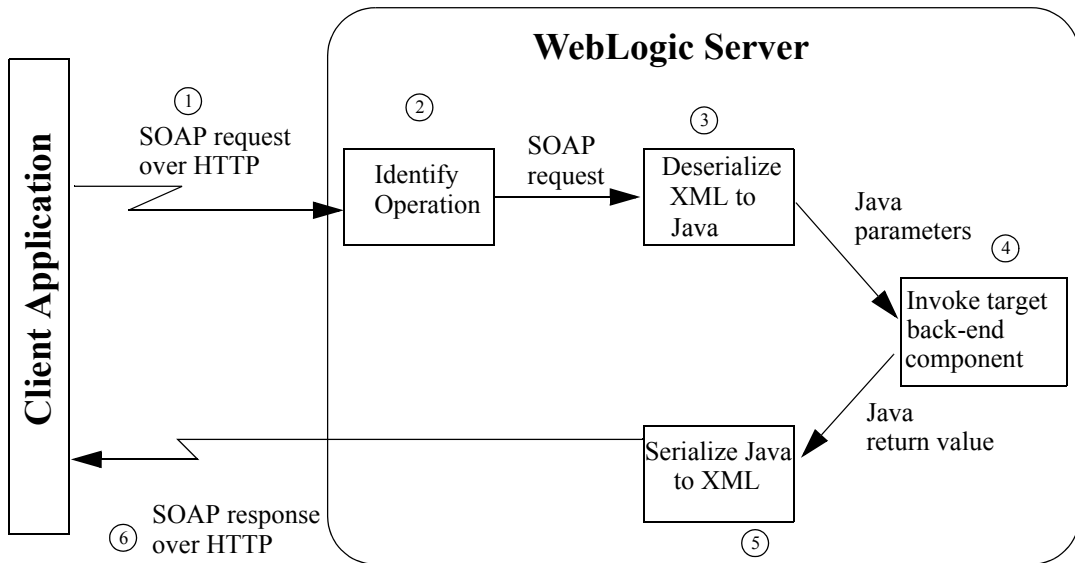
WebLogic Server

Client Application

1
SOAP request over HTTP

2
Identify Operation

SOAP request

3
Deserialize XML to Java

Java parameters

4
Invoke target back-end component

Java return value

Serialize Java to XML

5

6
SOAP response over HTTP